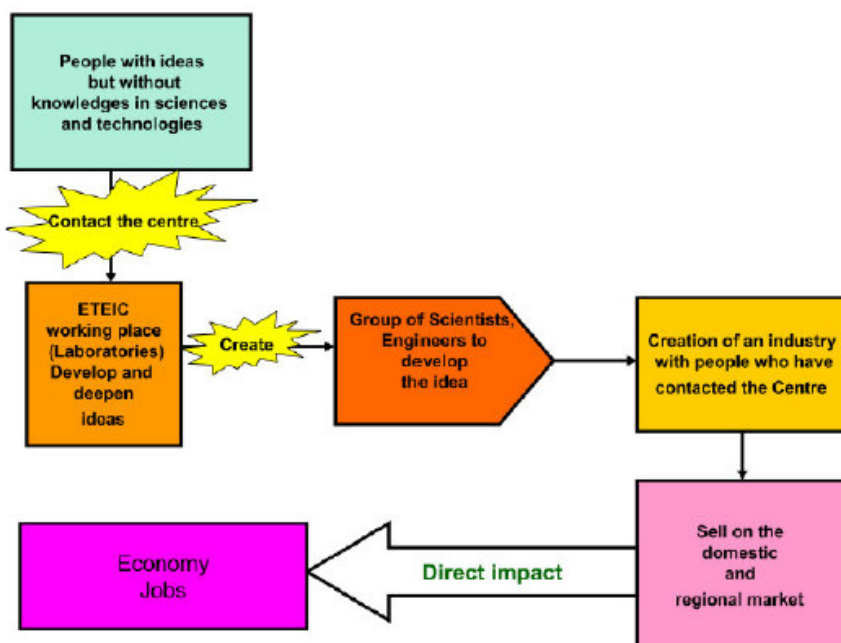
People with ideas but without knowledges in sciences and technologies

Contact the centre

ETEIC working place (Laboratories) Develop and deepen ideas

Create

Group of Scientists, Engineers to develop the idea

Creation of an industry with people who have contacted the Centre

Sell on the domestic and regional market

Direct impact

Economy Jobs